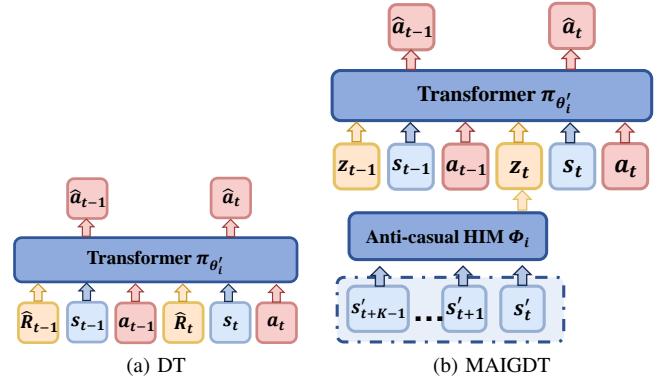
$\hat{a}_{t-1}$ $\hat{a}_t$

Transformer $\pi_{\theta_i'}$

$\hat{R}_{t-1}$ $s_{t-1}$ $a_{t-1}$ $\hat{R}_t$ $s_t$ $a_t$

(a) DT

$\hat{a}_{t-1}$ $\hat{a}_t$

Transformer $\pi_{\theta_i'}$

$z_{t-1}$ $s_{t-1}$ $a_{t-1}$ $z_t$ $s_t$ $a_t$

Anti-casual HIM $\Phi_i$

$s'_{t+K-1}$ ... $s'_{t+1}$ $s'_t$

(b) MAIGDT